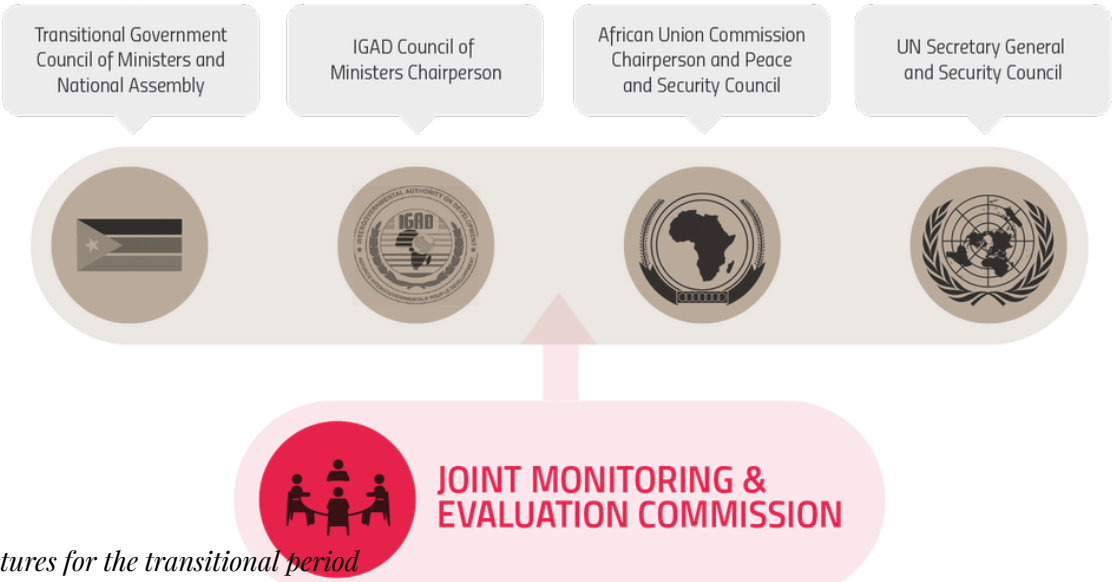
Transitional Government Council of Ministers and National Assembly

IGAD Council of Ministers Chairperson

African Union Commission Chairperson and Peace and Security Council

UN Secretary General and Security Council

INTERGOVERNMENTAL AUTHORITY ON DEVELOPMENT

IGAD

AUTORITE INTERGOUVERNEMENTALE POUR LE DEVELOPPEMENT

JOINT MONITORING & EVALUATION COMMISSION

tures for the transitional period